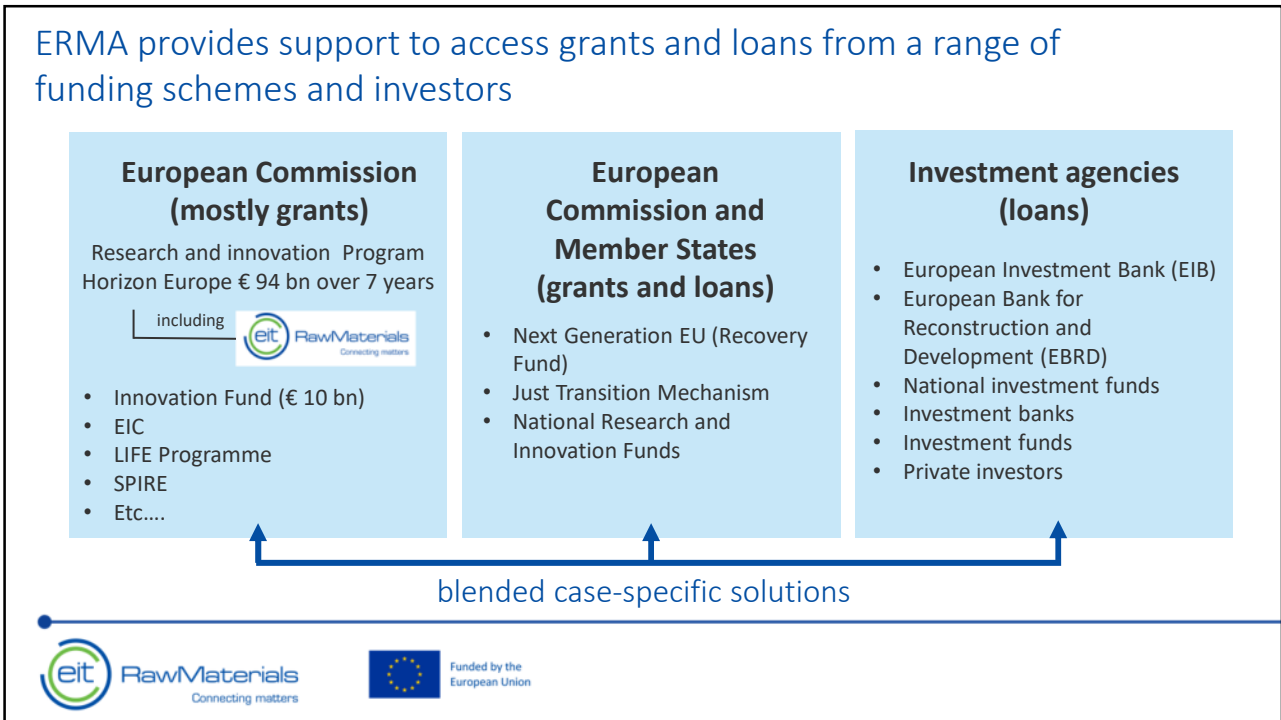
ERMA provides support to access grants and loans from a range of funding schemes and investors

European Commission (mostly grants)

Research and innovation Program Horizon Europe € 94 bn over 7 years

including

eit RawMaterials
Connecting matters

- Innovation Fund (€ 10 bn)
- EIC
- LIFE Programme
- SPIRE
- Etc….

European Commission and Member States (grants and loans)

- Next Generation EU (Recovery Fund)
- Just Transition Mechanism
- National Research and Innovation Funds

Investment agencies (loans)

- European Investment Bank (EIB)
- European Bank for Reconstruction and Development (EBRD)
- National investment funds
- Investment banks
- Investment funds
- Private investors

blended case-specific solutions

eit RawMaterials
Connecting matters

Funded by the European Union